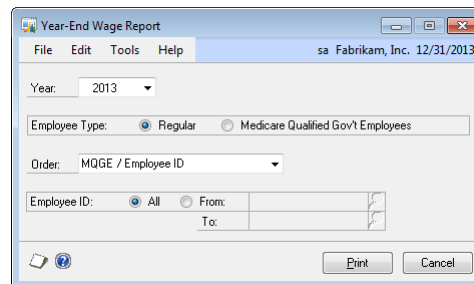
Year-End Wage Report

File Edit Tools Help sa Fabrikam, Inc. 12/31/2013

Year: 2013

Employee Type: Regular Medicare Qualified Gov't Employees

Order: MQGE / Employee ID

Employee ID: All From:

To:

Print Cancel